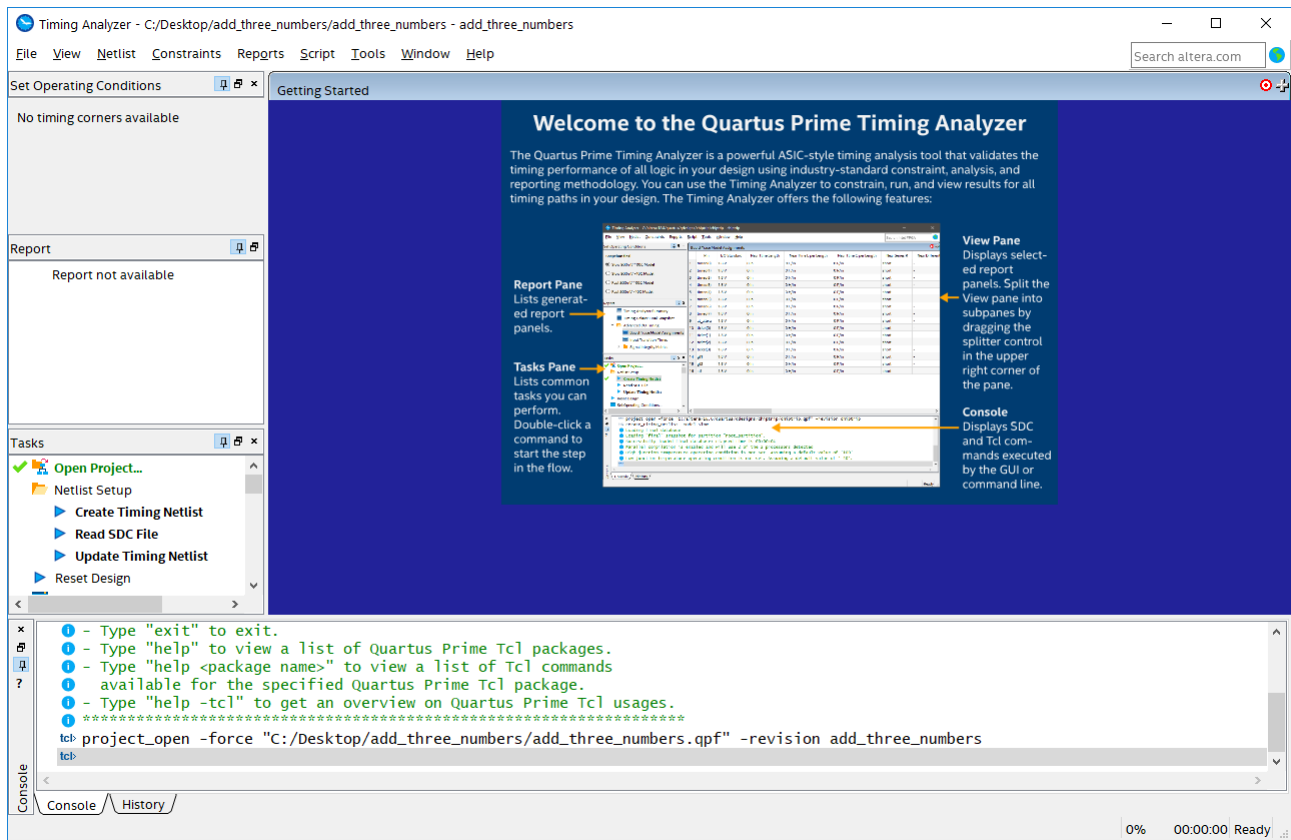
Timing Analyzer - C:/Desktop/add_three_numbers/add_three_numbers - add_three_numbers

File View Netlist Constraints Reports Script Tools Window Help

Search altera.com

Set Operating Conditions

No timing corners available

Report

Report not available

Tasks

Open Project...
Netlist Setup
Create Timing Netlist
Read SDC File
Update Timing Netlist
Reset Design

Getting Started

Welcome to the Quartus Prime Timing Analyzer

The Quartus Prime Timing Analyzer is a powerful ASIC-style timing analysis tool that validates the timing performance of all logic in your design using industry-standard constraint, analysis, and reporting methodology. You can use the Timing Analyzer to constrain, run, and view results for all timing paths in your design. The Timing Analyzer offers the following features:

Report Pane
Lists generated report panels.

Tasks Pane
Lists common tasks you can perform. Double-click a command to start the step in the flow.

View Pane
Displays selected report panels. Split the View pane into subpanes by dragging the splitter control in the upper right corner of the pane.

Console
Displays SDC and Tcl commands executed by the GUI or command line.

- Type "exit" to exit.
- Type "help" to view a list of Quartus Prime Tcl packages.
- Type "help <package name>" to view a list of Tcl commands available for the specified Quartus Prime Tcl package.
- Type "help -tcl" to get an overview on Quartus Prime Tcl usages.
************************************************************************
tcl project_open -force "C:/Desktop/add_three_numbers/add_three_numbers.qpf" -revision add_three_numbers
tcl

Console

Console History

0% 00:00:00 Ready